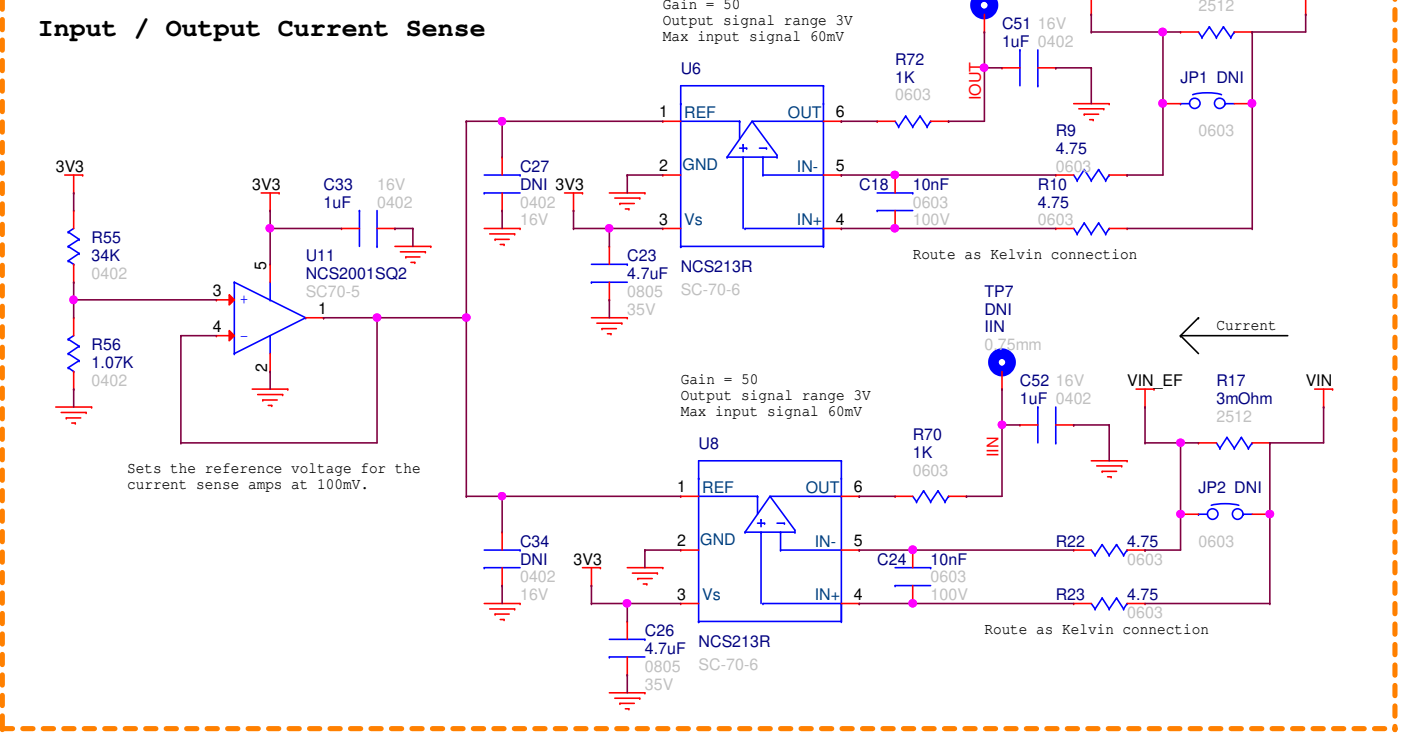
Input / Output Current Sense

Gain = 50
Output signal range 3V
Max input signal 60mV

U6
1 REF
OUT 6
2 GND
IN- 5
3 Vs
IN+ 4
NCS213R
SC-70-6

R72
1K
0603

IOUT

C51 16V
1uF 0402

2512

JP1 DNI
0603

R9
4.75
0603

C18 10nF
0603
100V

R10
4.75
0603

Route as Kelvin connection

3V3
R55
34K
0402

R56
1.07K
0402

3V3
C33 16V
1uF 0402

U11
NCS2001SQ2
SC70-5

5
3
4
2
1

C27
DNI
0402
16V

3V3
C23
4.7uF
0805
35V

Sets the reference voltage for the current sense amps at 100mV.

TP7
DNI
IIN
0.75mm

Current

Gain = 50
Output signal range 3V
Max input signal 60mV

U8
1 REF
OUT 6
2 GND
IN- 5
3 Vs
IN+ 4
NCS213R
SC-70-6

R70
1K
0603

IIN

C52 16V
1uF 0402

VIN_EF
R17
3mOhm
2512
VIN

JP2 DNI
0603

R22 4.75
0603

C24 10nF
0603
100V

R23 4.75
0603

Route as Kelvin connection

C34
DNI
0402
16V

3V3
C26
4.7uF
0805
35V